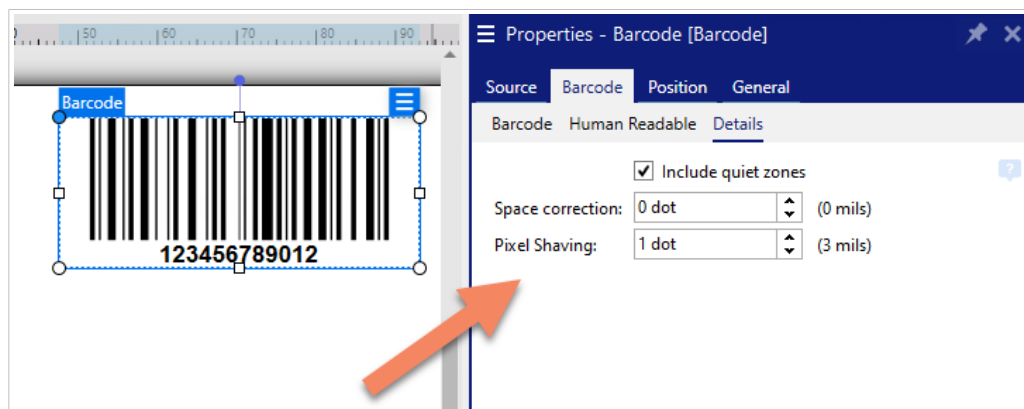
50 60 70 80 90

Barcode

123456789012

Properties - Barcode [Barcode]

Source Barcode Position General

Barcode Human Readable Details

Include quiet zones

Space correction: 0 dot (0 mils)

Pixel Shaving: 1 dot (3 mils)